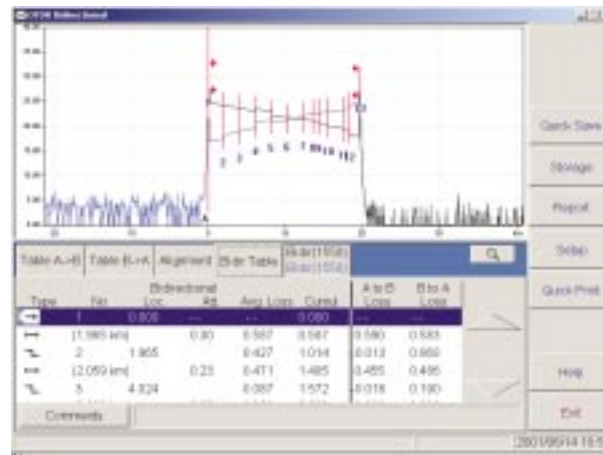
OTDR Bidirectional

1 2 3 4 5 6 7 8 9 10 11 12

Quick Save

Storage

Report

Setup

Quick Print

Help

Exit

Table A->B | Table B->A | Alignment | Bidir Table | Bidir(1550) Bidir(1550)

| Type | No. | Bidirectional Loc. | Att. | Avg. Loss | Cumul. | A to B Loss | B to A Loss |
|---|---|---|---|---|---|---|---|
| | 1 | 0.000 | --- | --- | 0.000 | --- | --- |
| | (1.865 km) | | 0.30 | 0.587 | 0.587 | 0.590 | 0.583 |
| | 2 | 1.865 | | 0.427 | 1.014 | 0.013 | 0.866 |
| | (2.059 km) | | 0.23 | 0.471 | 1.485 | 0.455 | 0.486 |
| | 3 | 4.024 | | 0.087 | 1.572 | -0.016 | 0.190 |

Comments

2001/09/14 18:5